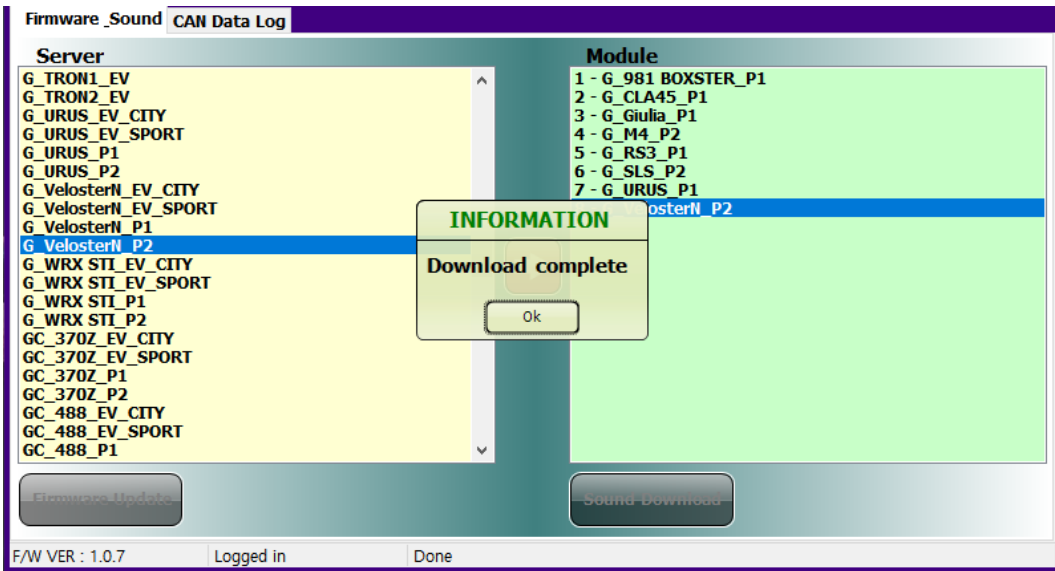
Firmware_Sound CAN Data Log

Server
G_TRON1_EV
G_TRON2_EV
G_URUS_EV_CITY
G_URUS_EV_SPORT
G_URUS_P1
G_URUS_P2
G_VelosterN_EV_CITY
G_VelosterN_EV_SPORT
G_VelosterN_P1
G_VelosterN_P2
G_WRX STI_EV_CITY
G_WRX STI_EV_SPORT
G_WRX STI_P1
G_WRX STI_P2
GC_370Z_EV_CITY
GC_370Z_EV_SPORT
GC_370Z_P1
GC_370Z_P2
GC_488_EV_CITY
GC_488_EV_SPORT
GC_488_P1

Module
1 - G_981 BOXSTER_P1
2 - G_CLA45_P1
3 - G_Giulia_P1
4 - G_M4_P2
5 - G_RS3_P1
6 - G_SLS_P2
7 - G_URUS_P1
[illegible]losterN_P2

INFORMATION
Download complete
Ok

Firmware Update
Sound Download

F/W VER : 1.0.7
Logged in
Done